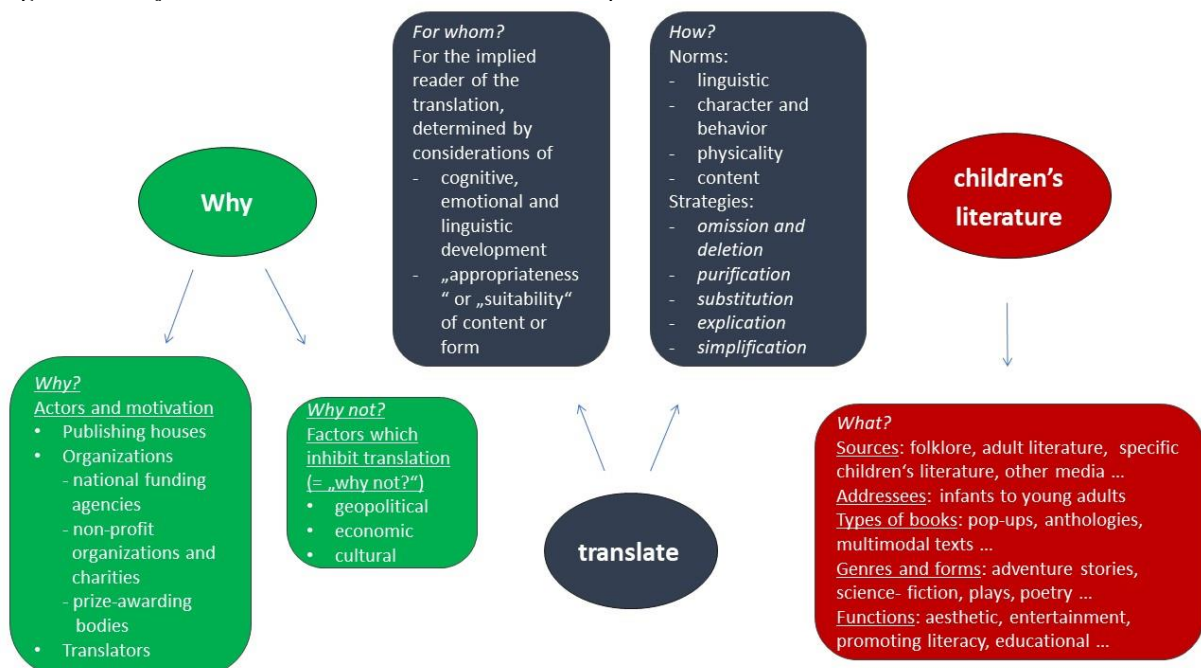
For whom?
For the implied reader of the translation, determined by considerations of
- cognitive, emotional and linguistic development
- „appropriateness" or „suitability" of content or form

How?
Norms:
- linguistic
- character and behavior
- physicality
- content
Strategies:
- *omission and deletion*
- *purification*
- *substitution*
- *explication*
- *simplification*

Why

children's literature

Why?
Actors and motivation
• Publishing houses
• Organizations
- national funding agencies
- non-profit organizations and charities
- prize-awarding bodies
• Translators

Why not?
Factors which inhibit translation (= „why not?")
• geopolitical
• economic
• cultural

translate

What?
Sources: folklore, adult literature, specific children's literature, other media ...
Addressees: infants to young adults
Types of books: pop-ups, anthologies, multimodal texts ...
Genres and forms: adventure stories, science- fiction, plays, poetry ...
Functions: aesthetic, entertainment, promoting literacy, educational ...